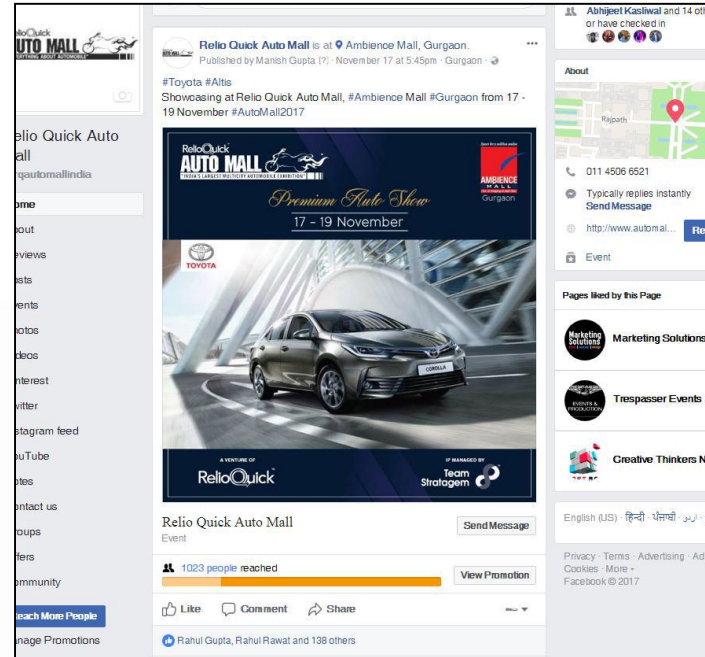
RelioQuick
AUTO MALL
EVERYTHING ABOUT AUTOMOBILES

elio Quick Auto
all
rqautomallindia

ome
bout
eviews
osts
vents
hotos
ideos
nterest
witter
stagram feed
ouTube
otes
ontact us
roups
ffers
ommunity
each More People
anage Promotions

Relio Quick Auto Mall is at Ambience Mall, Gurgaon.
Published by Manish Gupta [?] · November 17 at 5:45pm · Gurgaon ·

#Toyota #Altis
Showcasing at Relio Quick Auto Mall, #Ambience Mall #Gurgaon from 17 - 19 November #AutoMall2017

ReliоQuick
AUTO MALL
"INDIA'S LARGEST MULTICITY AUTOMOBILE EXHIBITION"
AMBIENCE MALL
Gurgaon
Premium Auto Show
17 - 19 November
TOYOTA
COROLLA
A VENTURE OF
ReliоQuick
IP MANAGED BY
Team Stratagem

Relio Quick Auto Mall
Event
Send Message

1023 people reached
View Promotion

Like Comment Share

Rahul Gupta, Rahul Rawat and 138 others

Abhijeet Kasliwal and 14 oth
or have checked in

About
Rajpath
011 4506 6521
Typically replies instantly
Send Message
http://www.automal...
Re
Event

Pages liked by this Page
Marketing Solutions
Trespasser Events
Creative Thinkers N

English (US) · हिन्दी · ਪੰਜਾਬੀ · اردو ·

Privacy · Terms · Advertising · Ad
Cookies · More ·
Facebook © 2017